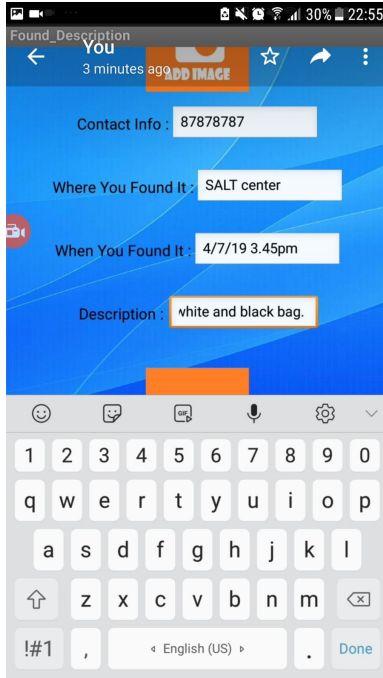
30% 22:55

Found_Description

You
3 minutes ago

ADD IMAGE

Contact Info : 87878787

Where You Found It : SALT center

When You Found It : 4/7/19 3.45pm

Description : white and black bag.

GIF

1 2 3 4 5 6 7 8 9 0
q w e r t y u i o p
a s d f g h j k l
z x c v b n m
!#1 , English (US) . Done